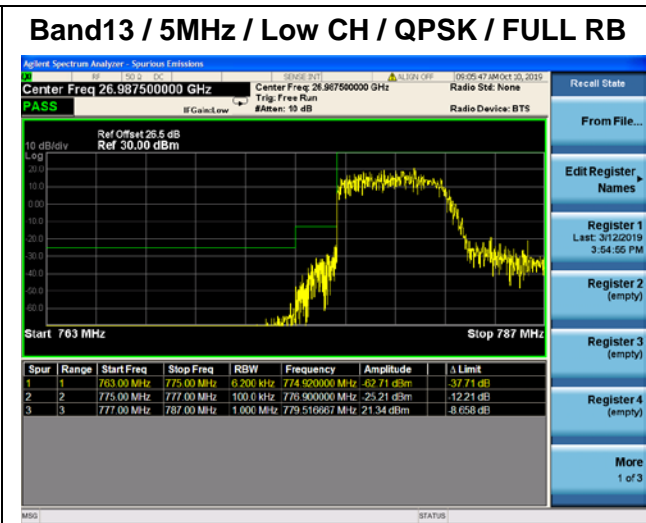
Band13 / 5MHz / Low CH / QPSK / FULL RB

Agilent Spectrum Analyzer - Spurious Emissions

RF | 50 Ω | DC | SENSE:INT | ALIGN OFF | 09:05:47 AM Oct 10, 2019

Center Freq 26.987500000 GHz

PASS

IFGain:Low

Center Freq: 26.987500000 GHz
Trig: Free Run
#Atten: 10 dB

Radio Std: None

Radio Device: BTS

Recall State

From File...

Edit Register Names

Register 1
Last: 3/12/2019 3:54:55 PM

Register 2 (empty)

Register 3 (empty)

Register 4 (empty)

More 1 of 3

Ref Offset 26.5 dB
10 dB/div Ref 30.00 dBm
Log

20.0
10.0
0.00
-10.0
-20.0
-30.0
-40.0
-50.0
-60.0

Start 763 MHz

Stop 787 MHz

| Spur | Range | Start Freq | Stop Freq | RBW | Frequency | Amplitude | Δ Limit |
|---|---|---|---|---|---|---|---|
| 1 | 1 | 763.00 MHz | 775.00 MHz | 6.200 kHz | 774.920000 MHz | -62.71 dBm | -37.71 dB |
| 2 | 2 | 775.00 MHz | 777.00 MHz | 100.0 kHz | 776.900000 MHz | -25.21 dBm | -12.21 dB |
| 3 | 3 | 777.00 MHz | 787.00 MHz | 1.000 MHz | 779.516667 MHz | 21.34 dBm | -8.658 dB |

MSG

STATUS